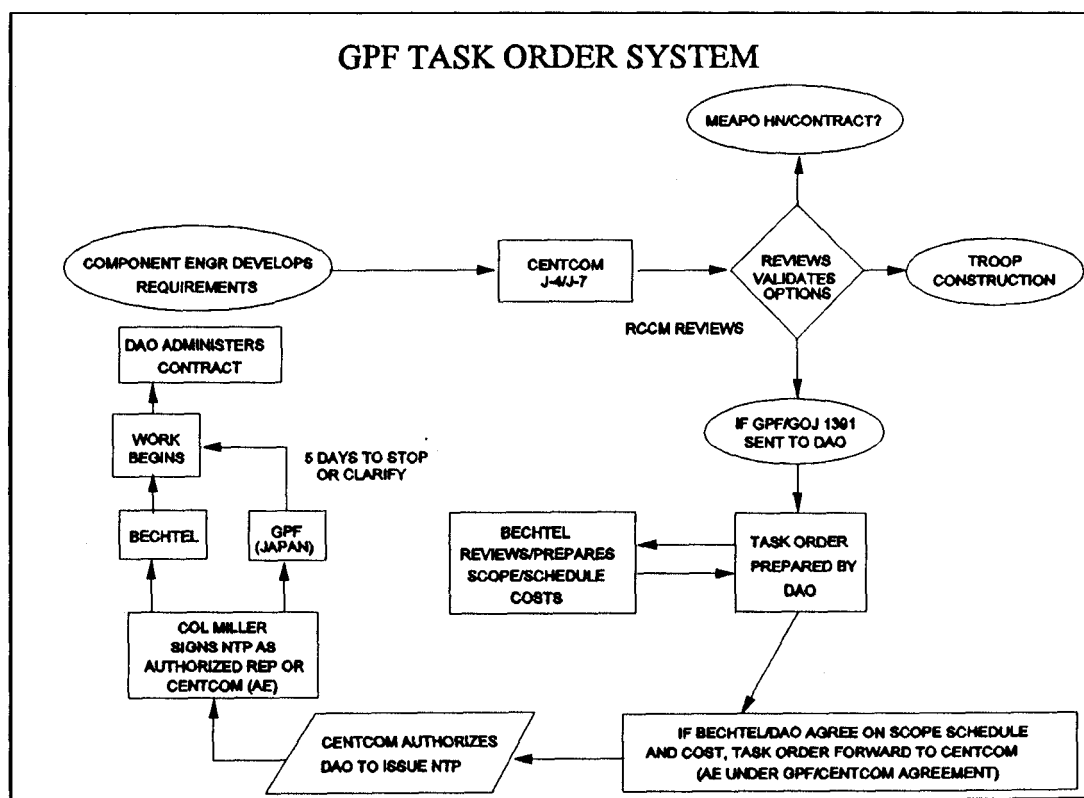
GPF TASK ORDER SYSTEM

MEAPO HN/CONTRACT?

COMPONENT ENGR DEVELOPS REQUIREMENTS

CENTCOM J-4/J-7

REVIEWS VALIDATES OPTIONS

TROOP CONSTRUCTION

RCCM REVIEWS

DAO ADMINISTERS CONTRACT

WORK BEGINS

5 DAYS TO STOP OR CLARIFY

IF GPF/GOJ 1391 SENT TO DAO

BECHTEL

GPF (JAPAN)

BECHTEL REVIEWS/PREPARES SCOPE/SCHEDULE COSTS

TASK ORDER PREPARED BY DAO

COL MILLER SIGNS NTP AS AUTHORIZED REP OR CENTCOM (AE)

CENTCOM AUTHORIZES DAO TO ISSUE NTP

IF BECHTEL/DAO AGREE ON SCOPE SCHEDULE AND COST, TASK ORDER FORWARD TO CENTCOM (AE UNDER GPF/CENTCOM AGREEMENT)